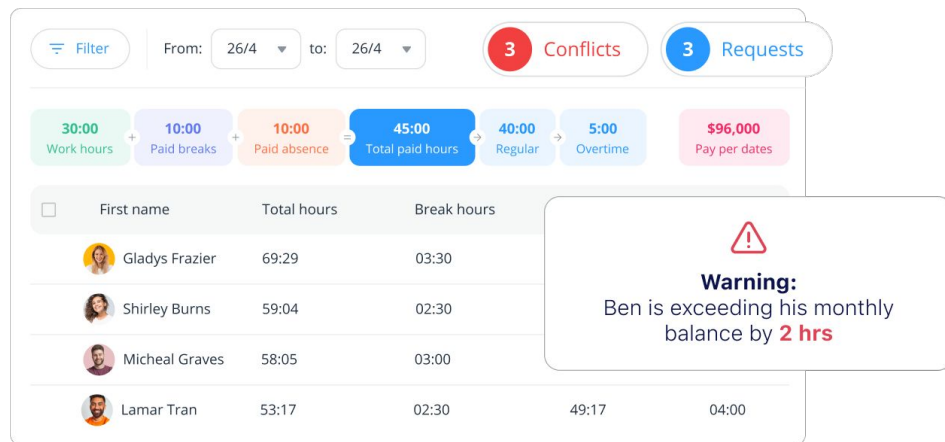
Filter From: 26/4 to: 26/4

3 Conflicts

3 Requests

30:00 Work hours + 10:00 Paid breaks + 10:00 Paid absence = 45:00 Total paid hours → 40:00 Regular → 5:00 Overtime

$96,000 Pay per dates

| | First name | Total hours | Break hours | | |
|---|---|---|---|---|---|
| | Gladys Frazier | 69:29 | 03:30 | | |
| | Shirley Burns | 59:04 | 02:30 | | |
| | Micheal Graves | 58:05 | 03:00 | | |
| | Lamar Tran | 53:17 | 02:30 | 49:17 | 04:00 |

Warning:
Ben is exceeding his monthly balance by 2 hrs